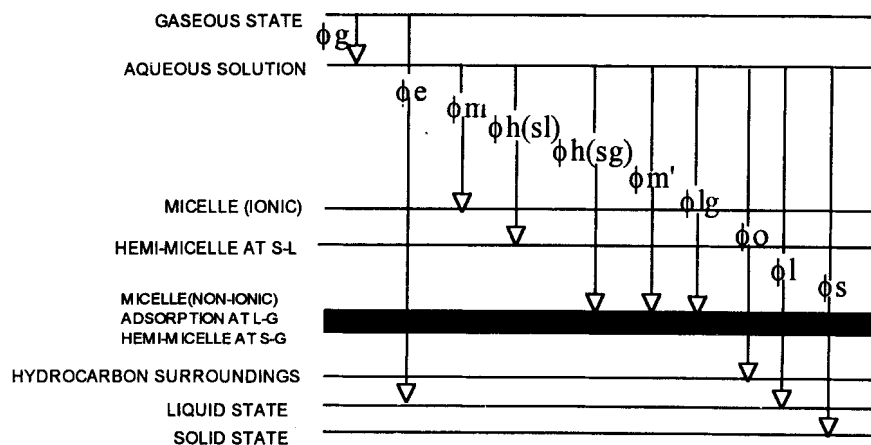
GASEOUS STATE
$\phi g$
AQUEOUS SOLUTION
$\phi e$
$\phi m$
$\phi h(sl)$
$\phi h(sg)$
$\phi m'$
$\phi lg$
MICELLE (IONIC)
HEMI-MICELLE AT S-L
$\phi o$
$\phi l$
$\phi s$
MICELLE(NON-IONIC)
ADSORPTION AT L-G
HEMI-MICELLE AT S-G
HYDROCARBON SURROUNDINGS
LIQUID STATE
SOLID STATE